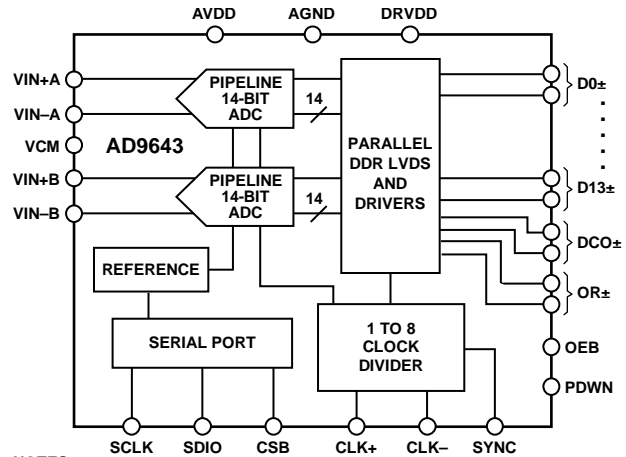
AVDD AGND DRVDD

VIN+A
VIN–A
VCM
VIN+B
VIN–B

PIPELINE 14-BIT ADC

14

AD9643

PIPELINE 14-BIT ADC

14

PARALLEL DDR LVDS AND DRIVERS

D0±
D13±
DCO±
OR±

REFERENCE

SERIAL PORT

1 TO 8 CLOCK DIVIDER

OEB
PDWN

SCLK SDIO CSB CLK+ CLK– SYNC

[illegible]